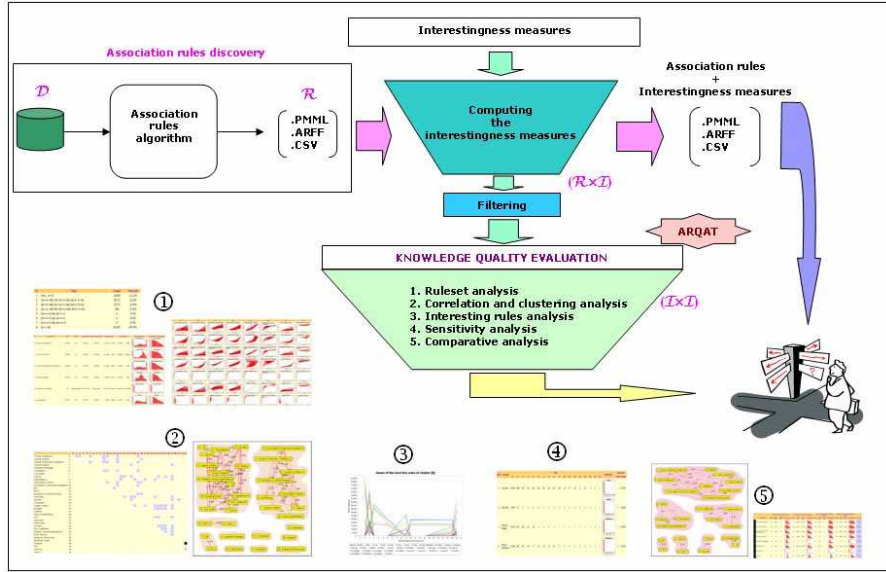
Interestingness measures

Association rules discovery

$\mathcal{D}$

Association rules algorithm

$\mathcal{R}$

.PMML
.ARFF
.CSV

Computing the interestingness measures

Association rules + Interestingness measures

.PMML
.ARFF
.CSV

$(\mathcal{R}\times\mathcal{I})$

Filtering

ARQAT

KNOWLEDGE QUALITY EVALUATION

1. Ruleset analysis
2. Correlation and clustering analysis
3. Interesting rules analysis
4. Sensitivity analysis
5. Comparative analysis

$(\mathcal{I}\times\mathcal{I})$

①

②

③

④

⑤